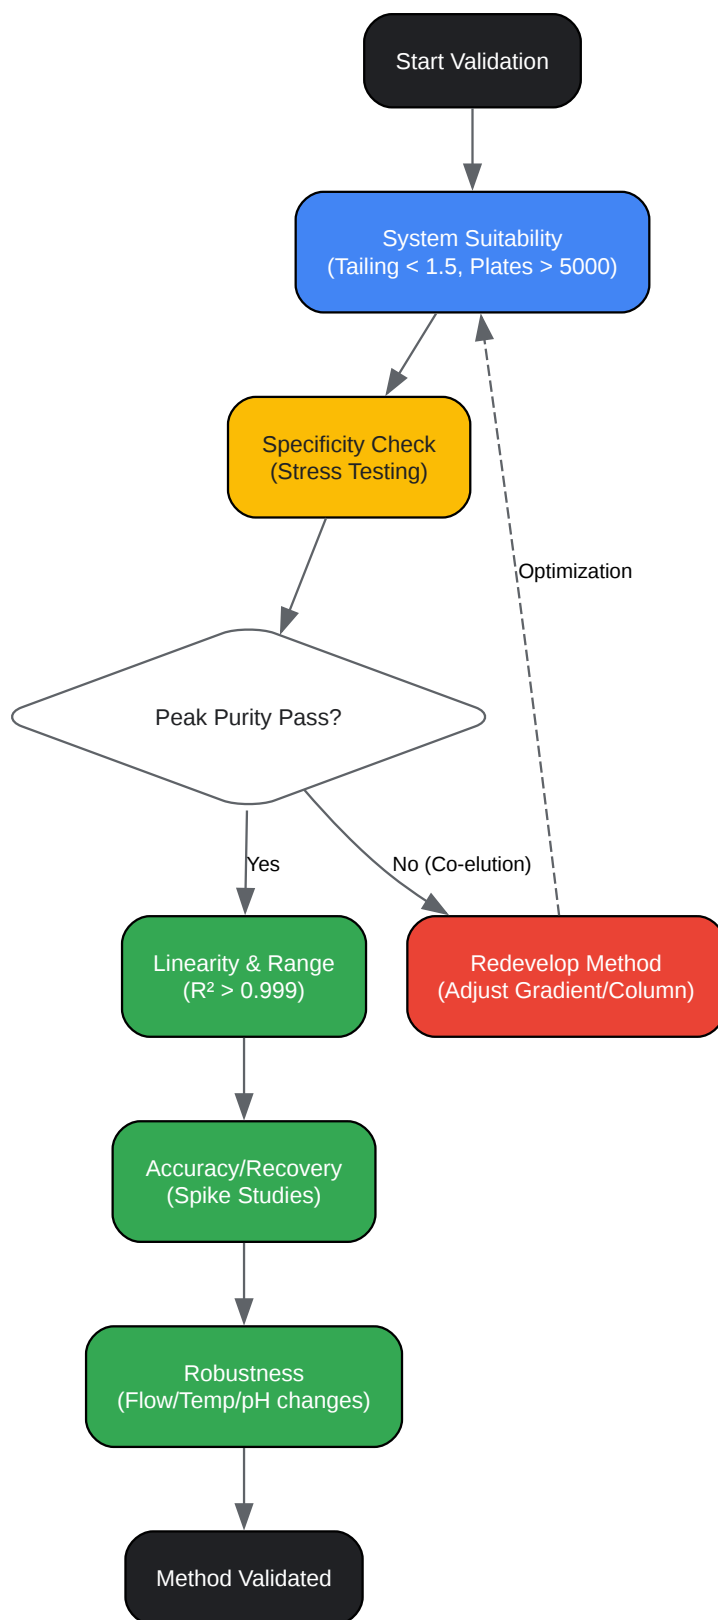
Start Validation

System Suitability
(Tailing < 1.5, Plates > 5000)

Specificity Check
(Stress Testing)

Optimization

Peak Purity Pass?

Yes

No (Co-elution)

Linearity & Range
($R^2$ > 0.999)

Redevelop Method
(Adjust Gradient/Column)

Accuracy/Recovery
(Spike Studies)

Robustness
(Flow/Temp/pH changes)

Method Validated